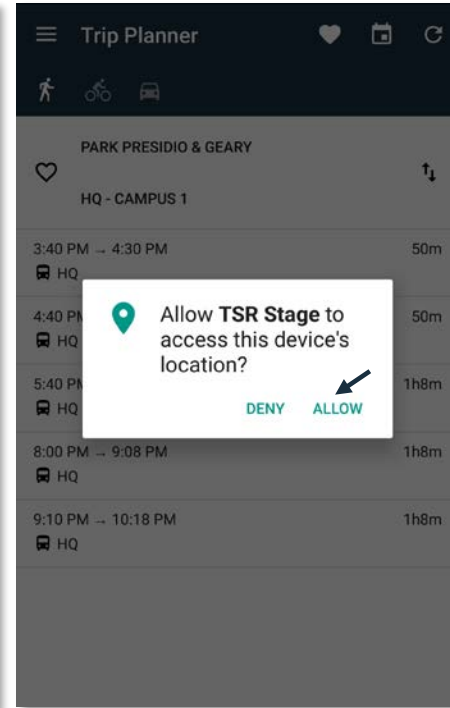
Trip Planner

PARK PRESIDIO & GEARY

HQ - CAMPUS 1

3:40 PM → 4:30 PM 50m
HQ

4:40 PM 50m
HQ

5:40 PM 1h8m
HQ

8:00 PM → 9:08 PM 1h8m
HQ

9:10 PM → 10:18 PM 1h8m
HQ

Allow **TSR Stage** to access this device's location?

DENY ALLOW